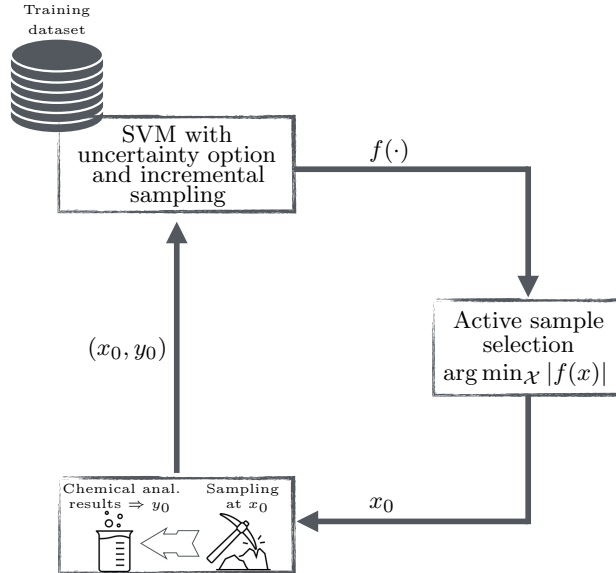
Training dataset

SVM with uncertainty option and incremental sampling

$f(\cdot)$

Active sample selection $\arg\min_{\mathcal{X}} |f(x)|$

$(x_0, y_0)$

Chemical anal. results $\Rightarrow y_0$

Sampling at $x_0$

$x_0$